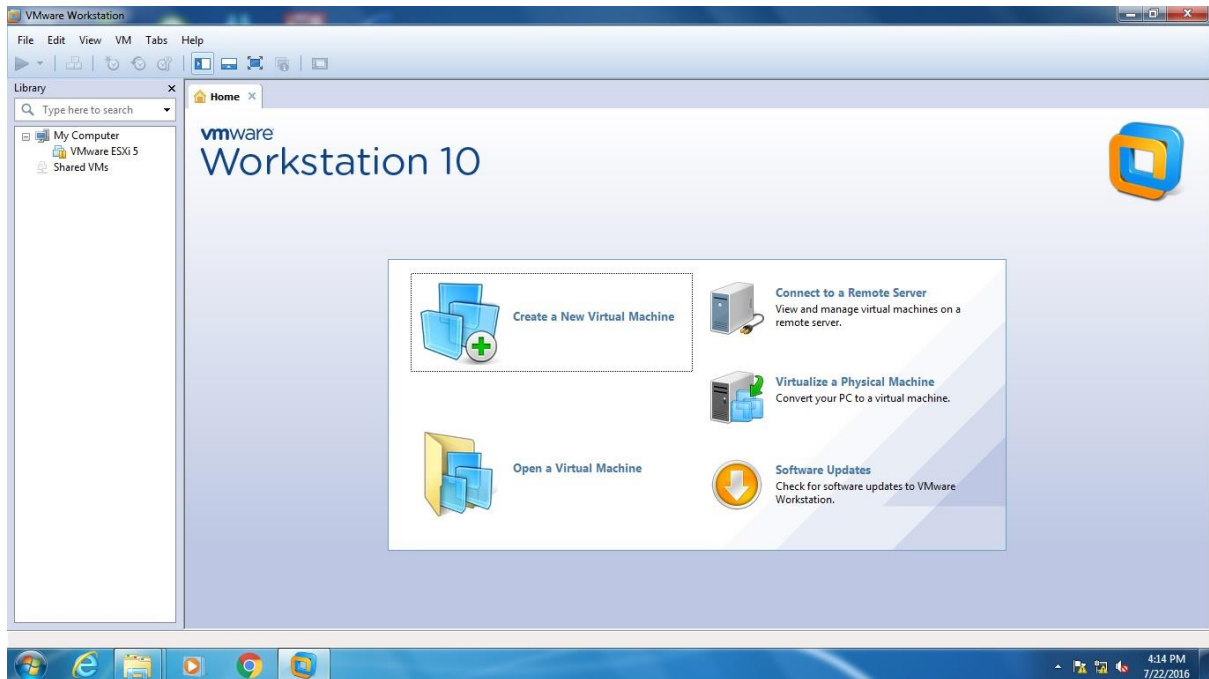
VMware Workstation

File Edit View VM Tabs Help

Library ×

Type here to search

My Computer
VMware ESXi 5
Shared VMs

Home ×

vmware
Workstation 10

Create a New Virtual Machine

Connect to a Remote Server
View and manage virtual machines on a remote server.

Virtualize a Physical Machine
Convert your PC to a virtual machine.

Open a Virtual Machine

Software Updates
Check for software updates to VMware Workstation.

4:14 PM
7/22/2016